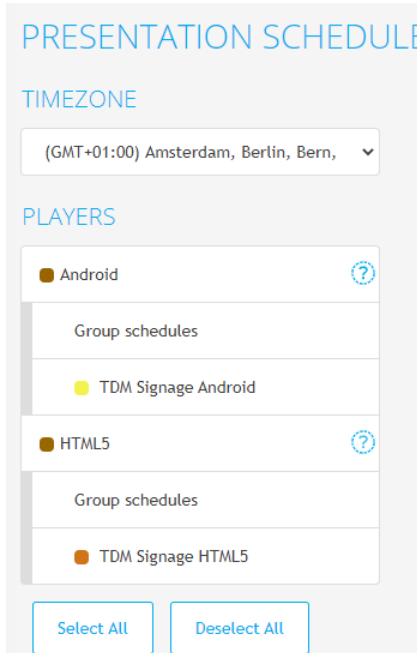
PRESENTATION SCHEDULE

TIMEZONE

(GMT+01:00) Amsterdam, Berlin, Bern,

PLAYERS

Android

?

Group schedules

TDM Signage Android

HTML5

?

Group schedules

TDM Signage HTML5

Select All

Deselect All